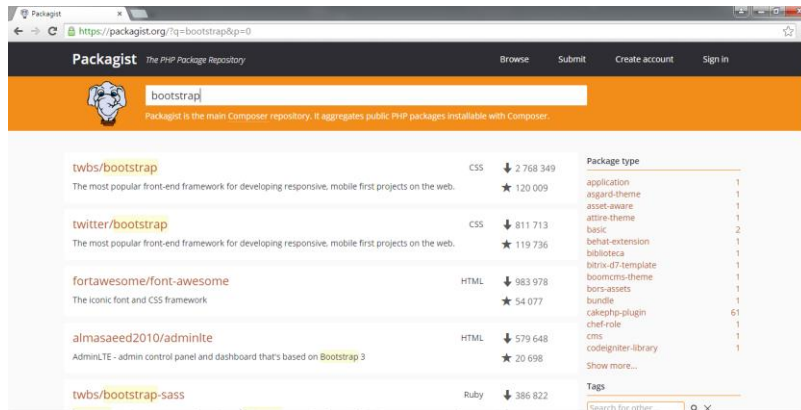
Packagist ×

https://packagist.org/?q=bootstrap&p=0

Packagist The PHP Package Repository

Browse Submit Create account Sign in

bootstrap

Packagist is the main Composer repository. It aggregates public PHP packages installable with Composer.

twbs/bootstrap CSS 2 768 349
The most popular front-end framework for developing responsive, mobile first projects on the web. 120 009

twitter/bootstrap CSS 811 713
The most popular front-end framework for developing responsive, mobile first projects on the web. 119 736

fortawesome/font-awesome HTML 983 978
The iconic font and CSS framework 54 077

almasaeed2010/adminlte HTML 579 648
AdminLTE - admin control panel and dashboard that's based on Bootstrap 3 20 698

twbs/bootstrap-sass Ruby 386 822

Package type

| | |
|---|---|
| application | 1 |
| asgard-theme | 1 |
| asset-aware | 1 |
| attire-theme | 1 |
| basic | 2 |
| behat-extension | 1 |
| biblioteca | 1 |
| bitrix-d7-template | 1 |
| boomcms-theme | 1 |
| bors-assets | 1 |
| bundle | 1 |
| cakephp-plugin | 61 |
| chef-role | 1 |
| cms | 1 |
| codeigniter-library | 1 |

Show more...

Tags

Search for other